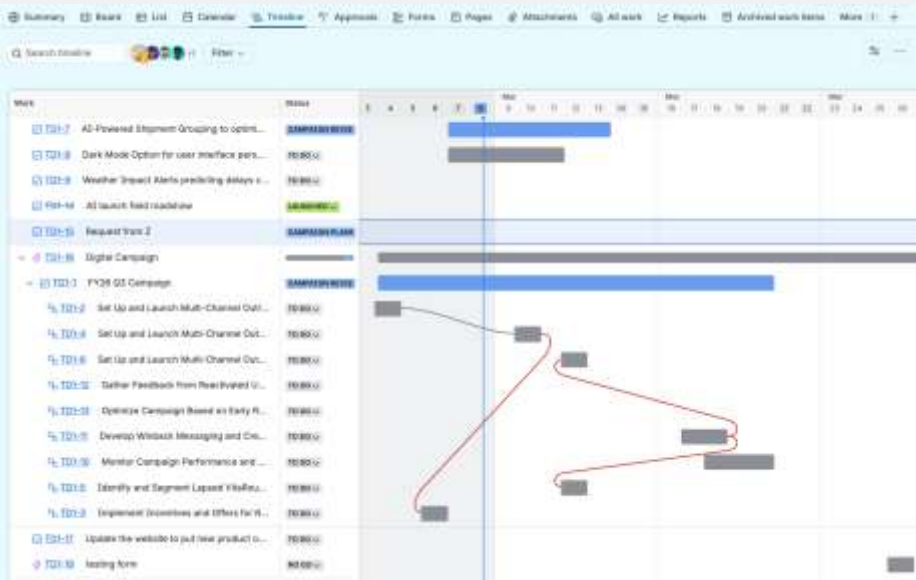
Summary Board List Calendar Timeline Approvals Forms Pages Attachments All work Reports Archived work items More

Search timeline Filter

| Work | Status |
|---|---|
| TD1-7 AI-Powered Shipment Grouping to optim... | CAMPAIGN LIVE |
| TD1-8 Dark Mode Option for user interface pers... | TO DO |
| TD1-9 Weather Impact Alerts predicting delays c... | TO DO |
| FM-14 AI launch field roadshow | LAUNCHED |
| TD1-15 Request from Z | CAMPAIGN PLAN |
| TD1-16 Digital Campaign | |
| TD1-1 FY26 Q3 Campaign | CAMPAIGN LIVE |
| TD1-2 Set Up and Launch Multi-Channel Out... | TO DO |
| TD1-4 Set Up and Launch Multi-Channel Out... | TO DO |
| TD1-6 Set Up and Launch Multi-Channel Out... | TO DO |
| TD1-12 Gather Feedback from Reactivated U... | TO DO |
| TD1-13 Optimize Campaign Based on Early R... | TO DO |
| TD1-11 Develop Winback Messaging and Cre... | TO DO |
| TD1-10 Monitor Campaign Performance and ... | TO DO |
| TD1-5 Identify and Segment Lapsed VitaRou... | TO DO |
| TD1-3 Implement Incentives and Offers for R... | TO DO |
| TD1-17 Update the website to put new product o... | TO DO |
| TD1-18 testing form | IN GO |

3 4 5 6 7 8 9 10 11 12 13 14 15 16 17 18 19 20 21 22 23 24 25